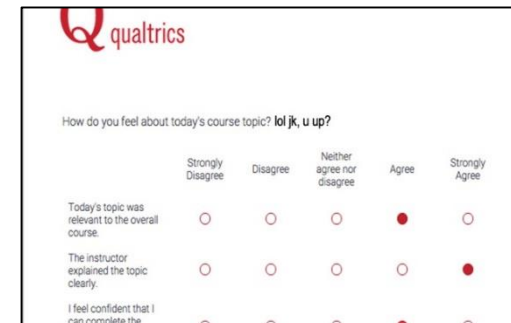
qualtrics

How do you feel about today's course topic? lol jk, u up?

| | Strongly Disagree | Disagree | Neither agree nor disagree | Agree | Strongly Agree |
|---|---|---|---|---|---|
| Today's topic was relevant to the overall course. | ○ | ○ | ○ | ● | ○ |
| The instructor explained the topic clearly. | ○ | ○ | ○ | ○ | ● |
| I feel confident that I can complete the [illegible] | ○ | ○ | ○ | ● | ○ |